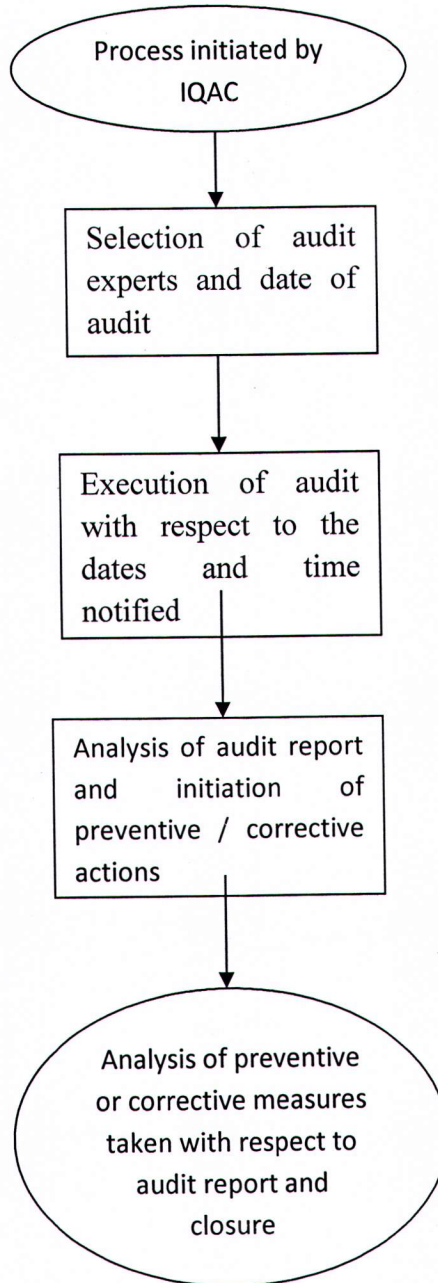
Process initiated by IQAC

Selection of audit experts and date of audit

Execution of audit with respect to the dates and time notified

Analysis of audit report and initiation of preventive / corrective actions

Analysis of preventive or corrective measures taken with respect to audit report and closure